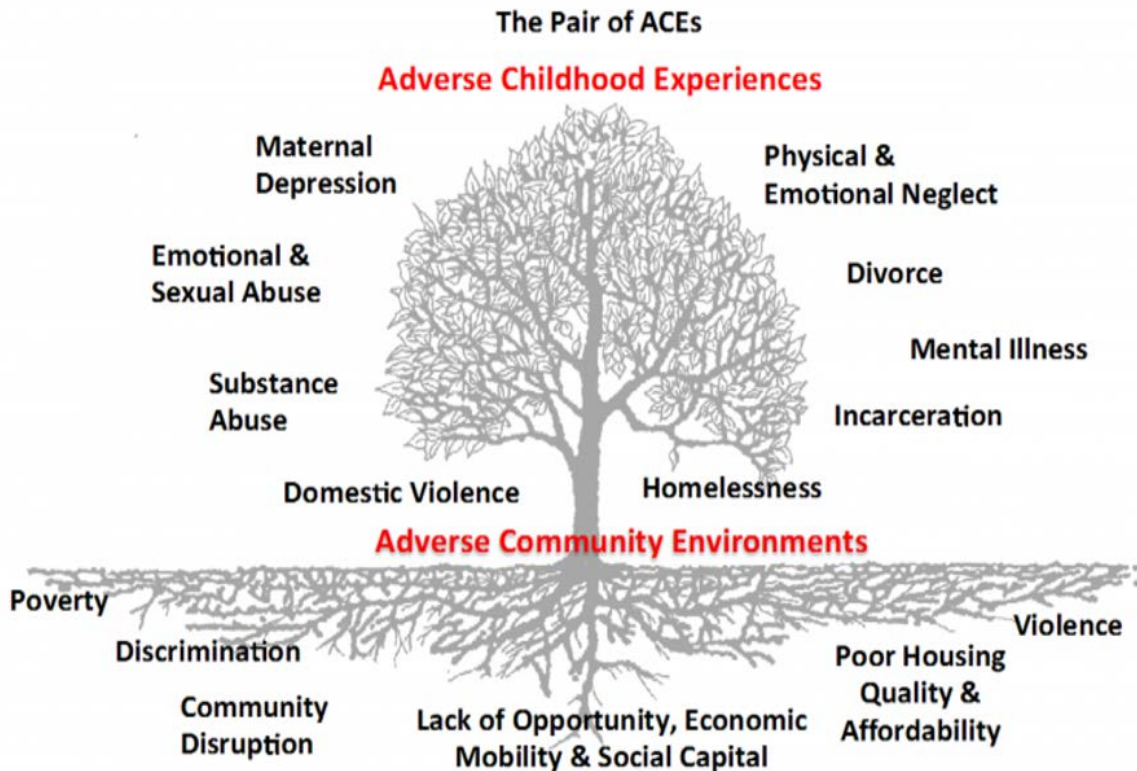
The Pair of ACEs

Adverse Childhood Experiences

Maternal Depression

Physical & Emotional Neglect

Emotional & Sexual Abuse

Divorce

Mental Illness

Substance Abuse

Incarceration

Domestic Violence

Homelessness

Adverse Community Environments

Poverty

Violence

Discrimination

Poor Housing Quality & Affordability

Community Disruption

Lack of Opportunity, Economic Mobility & Social Capital